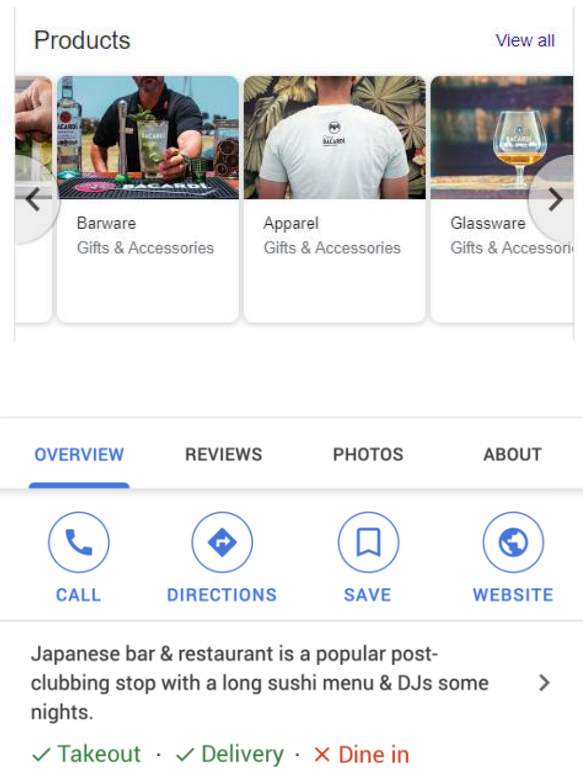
Products

View all

BACARDI

Barware
Gifts & Accessories

BACARDI

Apparel
Gifts & Accessories

BACARDI

Glassware
Gifts & Accessori

OVERVIEW

REVIEWS

PHOTOS

ABOUT

CALL

DIRECTIONS

SAVE

WEBSITE

Japanese bar & restaurant is a popular post-clubbing stop with a long sushi menu & DJs some nights.

✓ Takeout · ✓ Delivery · ✕ Dine in